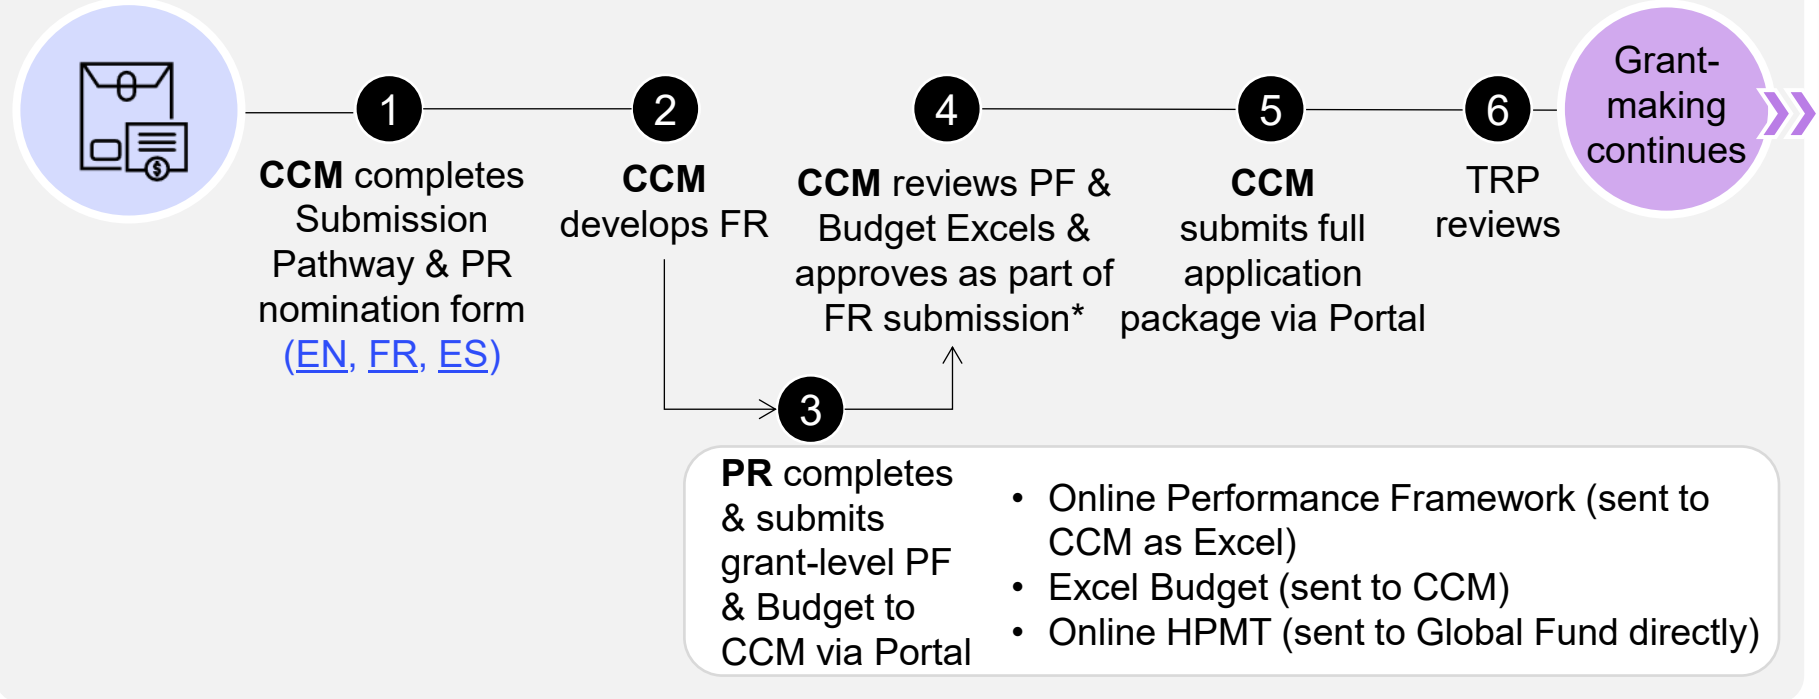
1
CCM completes Submission Pathway & PR nomination form (EN, FR, ES)

2
CCM develops FR

4
CCM reviews PF & Budget Excels & approves as part of FR submission*

5
CCM submits full application package via Portal

6
TRP reviews

Grant-making continues

3
PR completes & submits grant-level PF & Budget to CCM via Portal

• Online Performance Framework (sent to CCM as Excel)
• Excel Budget (sent to CCM)
• Online HPMT (sent to Global Fund directly)